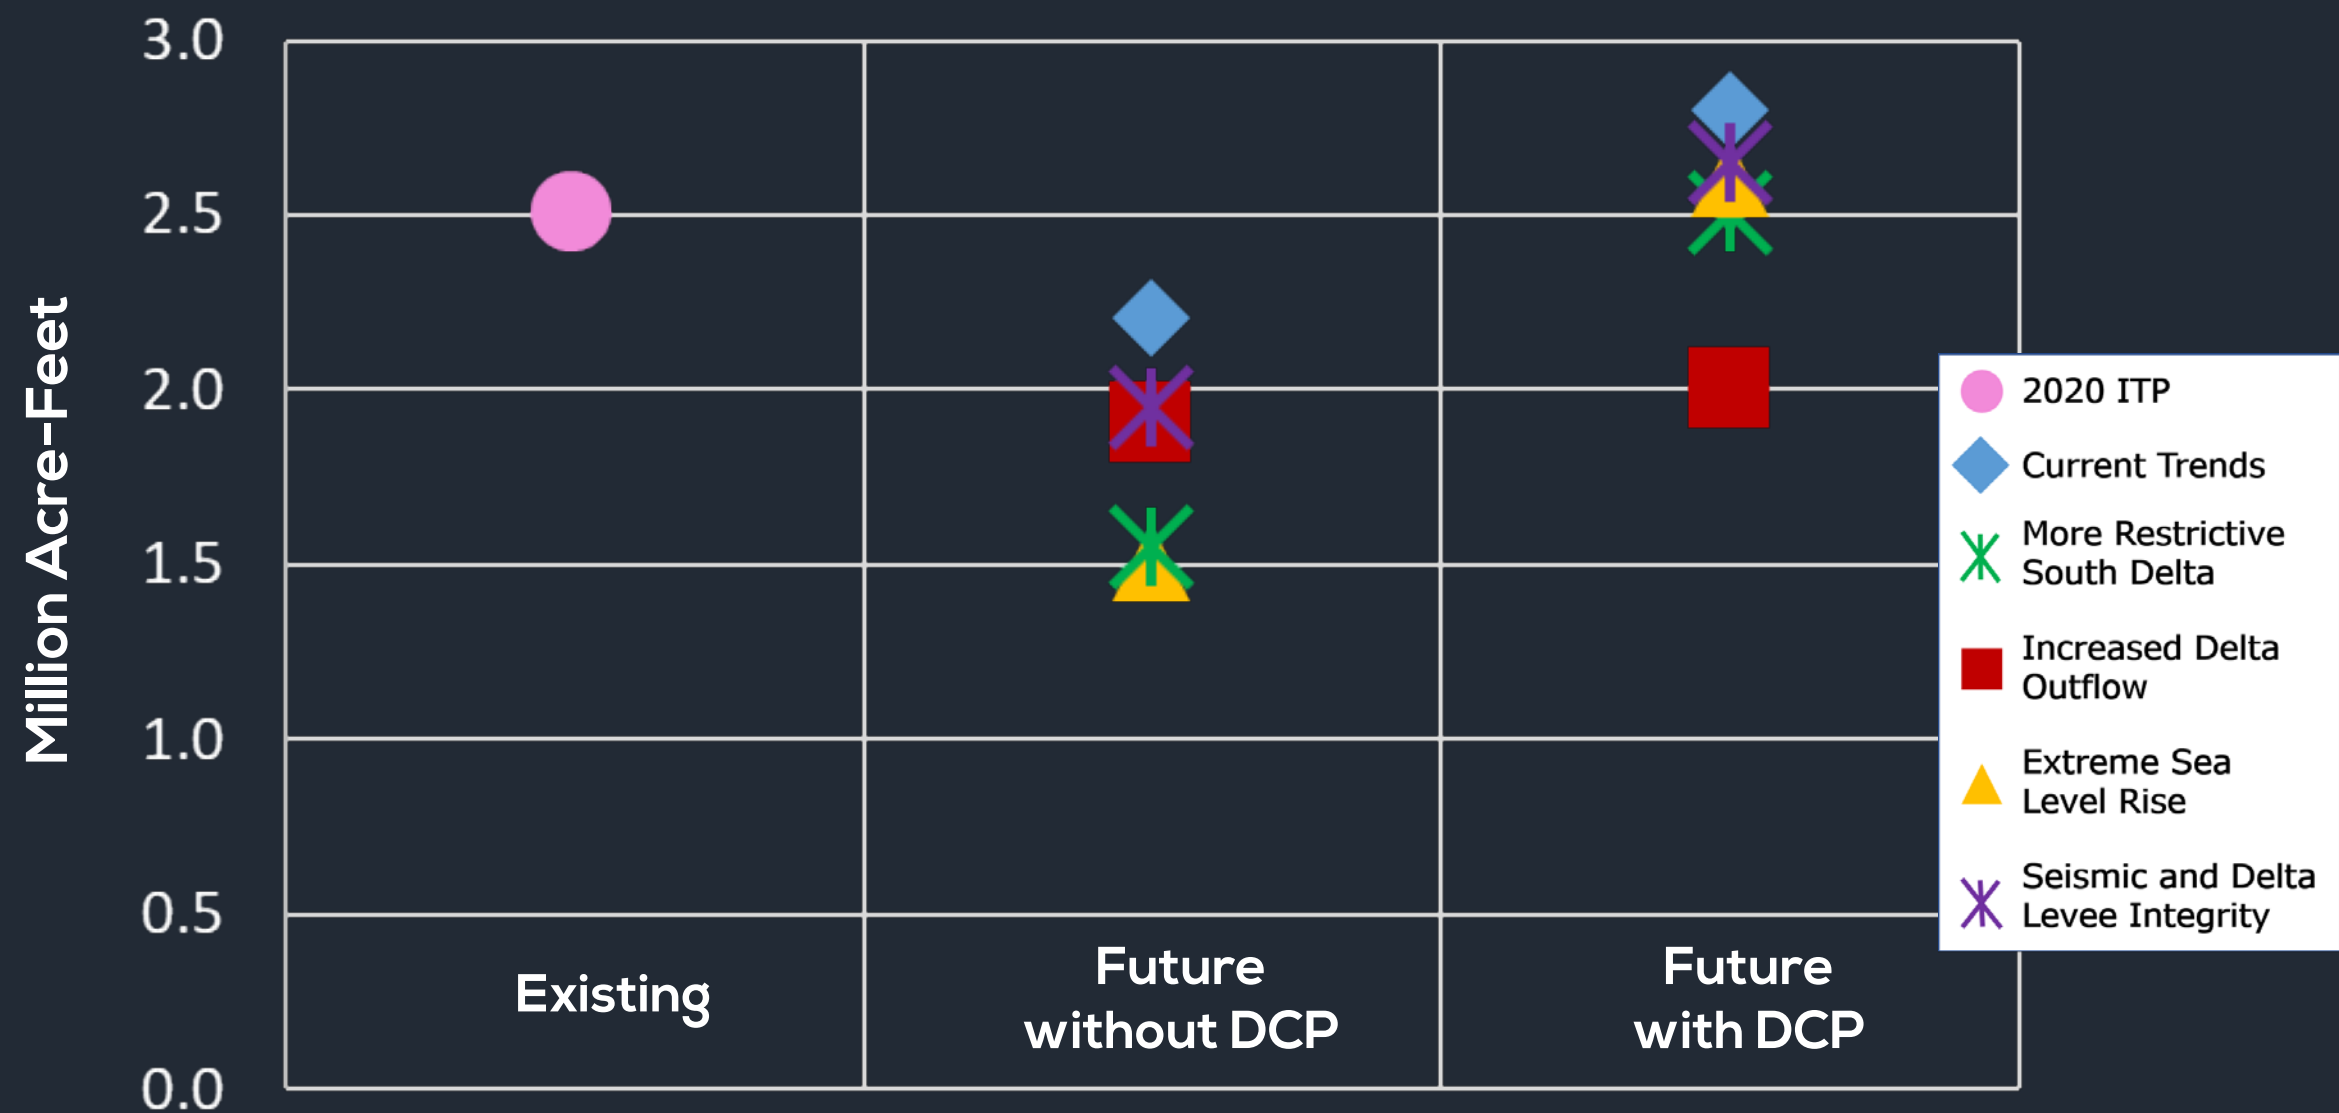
Million Acre-Feet

3.0
2.5
2.0
1.5
1.0
0.5
0.0

Existing

Future without DCP

Future with DCP

2020 ITP
Current Trends
More Restrictive South Delta
Increased Delta Outflow
Extreme Sea Level Rise
Seismic and Delta Levee Integrity